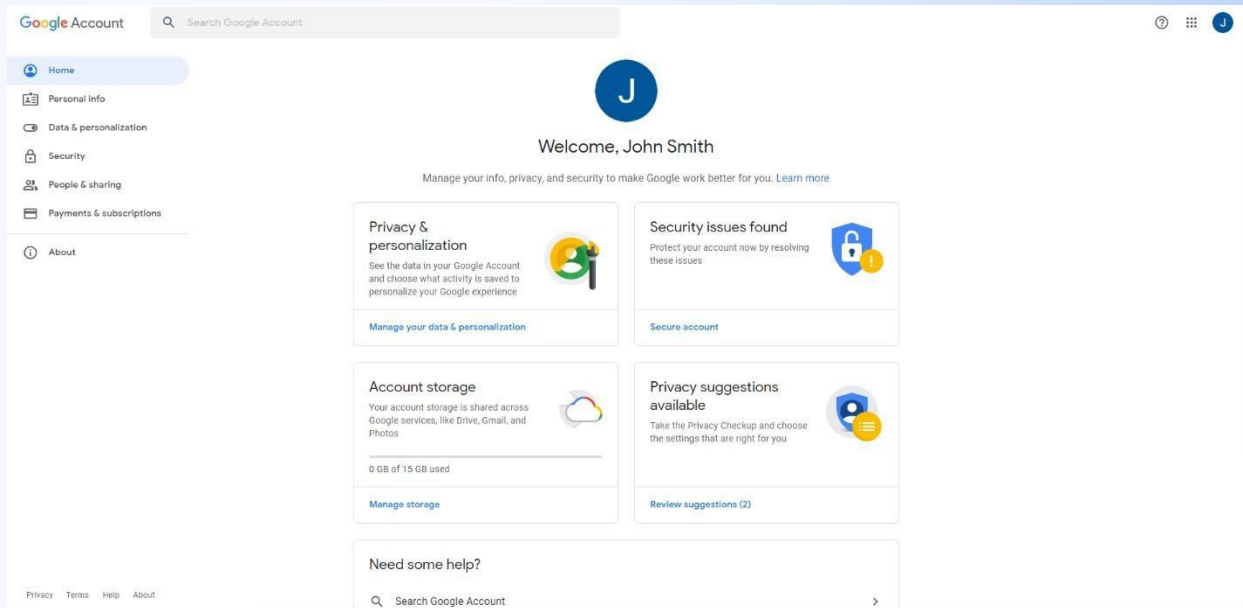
Google Account

Search Google Account

J

Home

Personal info

Data & personalization

Security

People & sharing

Payments & subscriptions

About

J

Welcome, John Smith

Manage your info, privacy, and security to make Google work better for you. Learn more

Privacy & personalization

See the data in your Google Account and choose what activity is saved to personalize your Google experience

Manage your data & personalization

Security issues found

Protect your account now by resolving these issues

Secure account

Account storage

Your account storage is shared across Google services, like Drive, Gmail, and Photos

0 GB of 15 GB used

Manage storage

Privacy suggestions available

Take the Privacy Checkup and choose the settings that are right for you

Review suggestions (2)

Need some help?

Search Google Account

Privacy Terms Help About